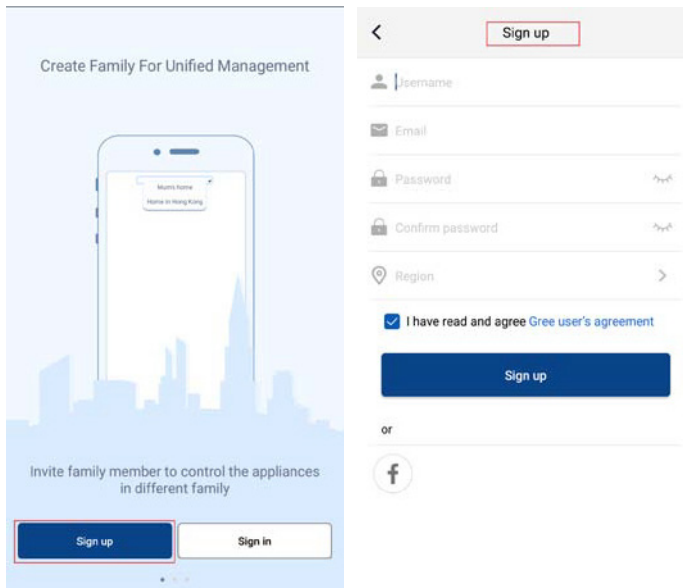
Create Family For Unified Management

Mum's home

Home in Hong Kong

Invite family member to control the appliances in different family

Sign up

Sign in

<

Sign up

Username

Email

Password

Confirm password

Region

>

I have read and agree Gree user's agreement

Sign up

or

f